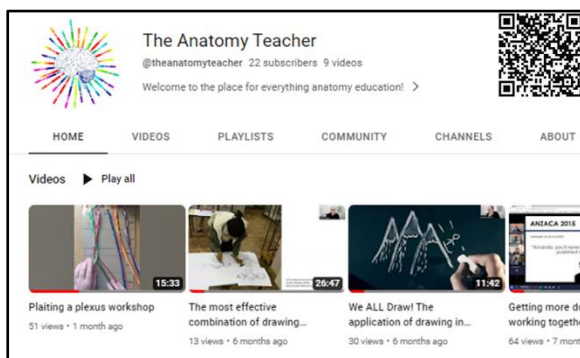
The Anatomy Teacher
@theanatomyteacher 22 subscribers 9 videos
Welcome to the place for everything anatomy education! >

HOME VIDEOS PLAYLISTS COMMUNITY CHANNELS ABOUT

Videos ▶ Play all

15:33
Plaiting a plexus workshop
51 views • 1 month ago

26:47
The most effective combination of drawing...
13 views • 6 months ago

11:42
We ALL Draw! The application of drawing in...
30 views • 6 months ago

ANZACA 2018
Getting more d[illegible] working togethe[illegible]
64 views • 7 mont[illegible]